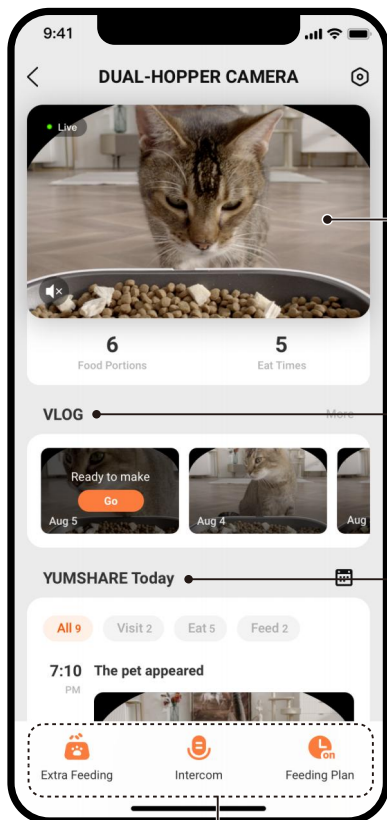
9:41

DUAL-HOPPER CAMERA

Live

6
Food Portions

5
Eat Times

VLOG

More

Ready to make
Go
Aug 5

Aug 4

Aug

YUMSHARE Today

All 9
Visit 2
Eat 5
Feed 2

7:10 PM The pet appeared

Extra Feeding
Intercom
on
Feeding Plan